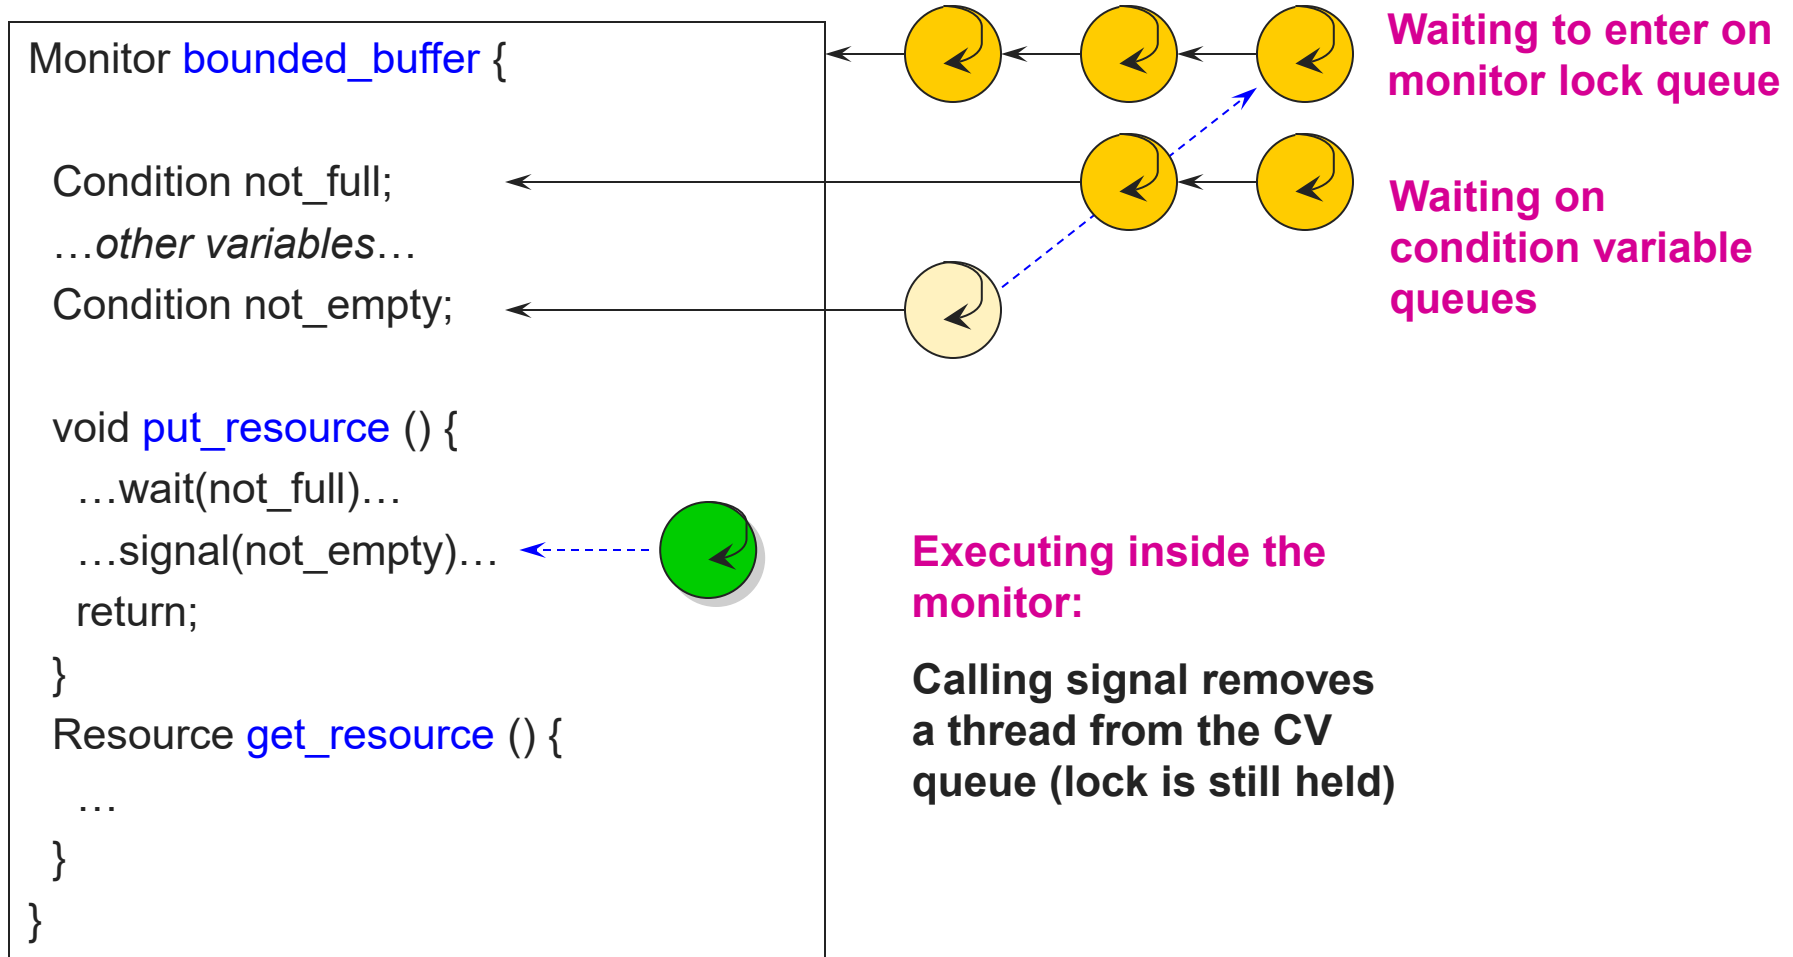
Monitor bounded_buffer {

Condition not_full;
…other variables…
Condition not_empty;

void put_resource () {
…wait(not_full)…
…signal(not_empty)…
return;
}
Resource get_resource () {
…
}
}

Waiting to enter on monitor lock queue

Waiting on condition variable queues

Executing inside the monitor:

Calling signal removes a thread from the CV queue (lock is still held)